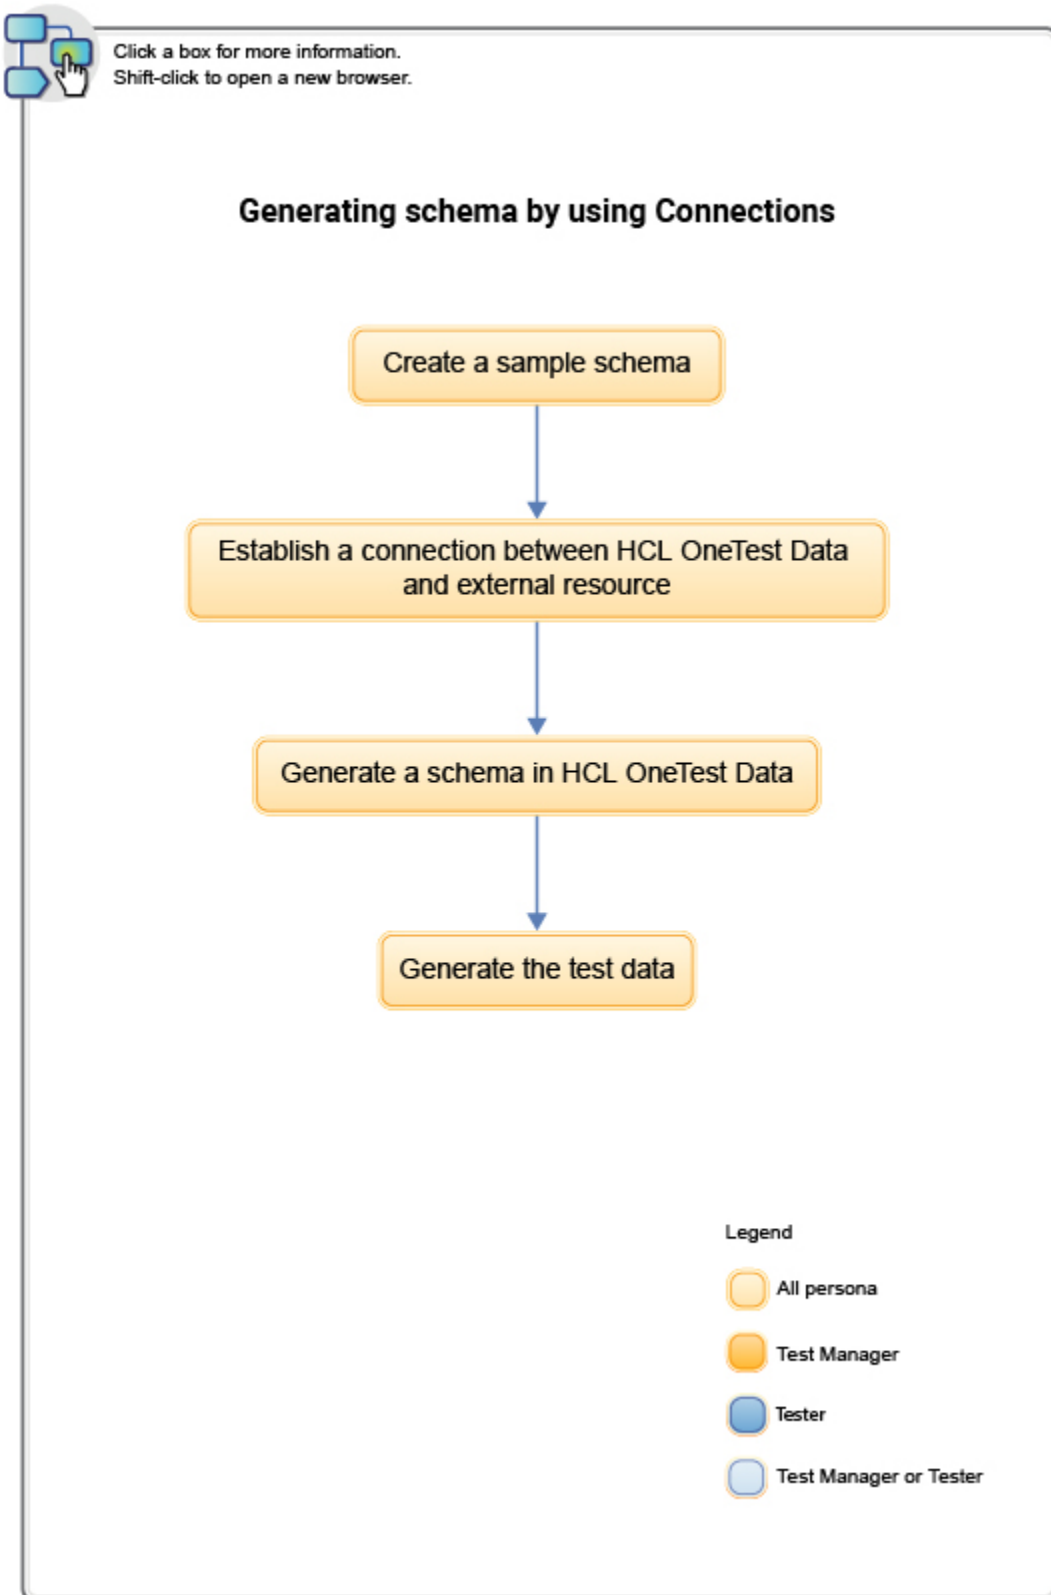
Click a box for more information.
Shift-click to open a new browser.

Generating schema by using Connections

Create a sample schema

Establish a connection between HCL OneTest Data and external resource

Generate a schema in HCL OneTest Data

Generate the test data

Legend

All persona

Test Manager

Tester

Test Manager or Tester